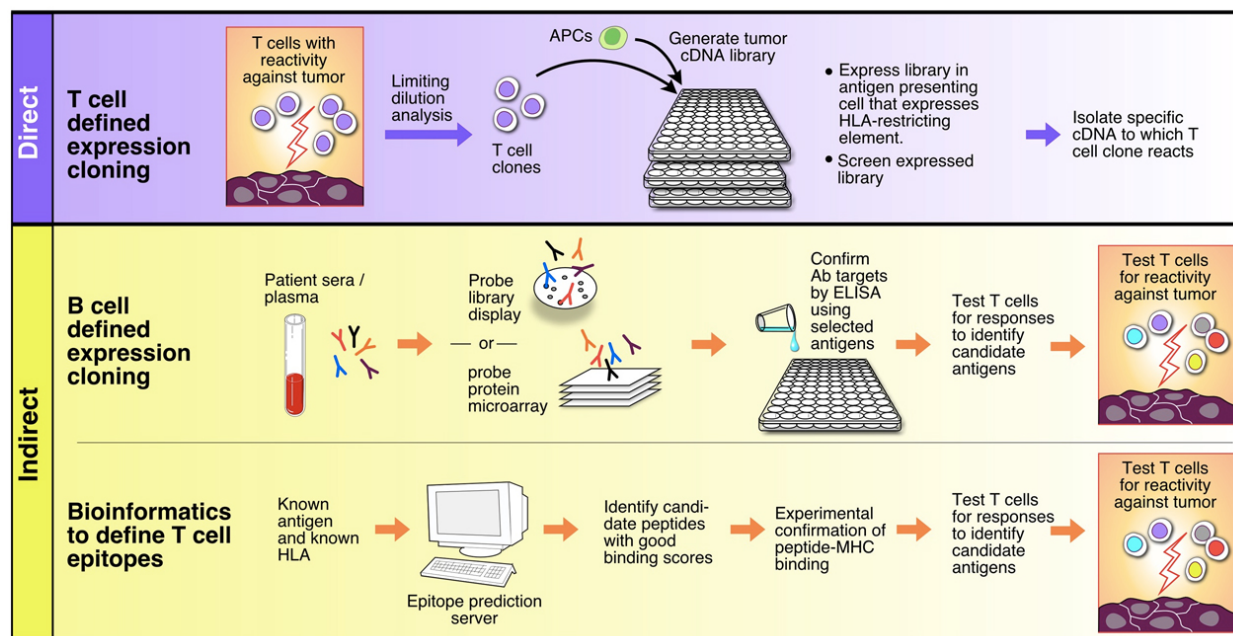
Direct

T cell defined expression cloning

T cells with reactivity against tumor

Limiting dilution analysis

T cell clones

APCs

Generate tumor cDNA library

• Express library in antigen presenting cell that expresses HLA-restricting element.
• Screen expressed library

Isolate specific cDNA to which T cell clone reacts

Indirect

B cell defined expression cloning

Patient sera / plasma

Probe library display

— or —

probe protein microarray

Confirm Ab targets by ELISA using selected antigens

Test T cells for responses to identify candidate antigens

Test T cells for reactivity against tumor

Bioinformatics to define T cell epitopes

Known antigen and known HLA

Epitope prediction server

Identify candidate peptides with good binding scores

Experimental confirmation of peptide-MHC binding

Test T cells for responses to identify candidate antigens

Test T cells for reactivity against tumor